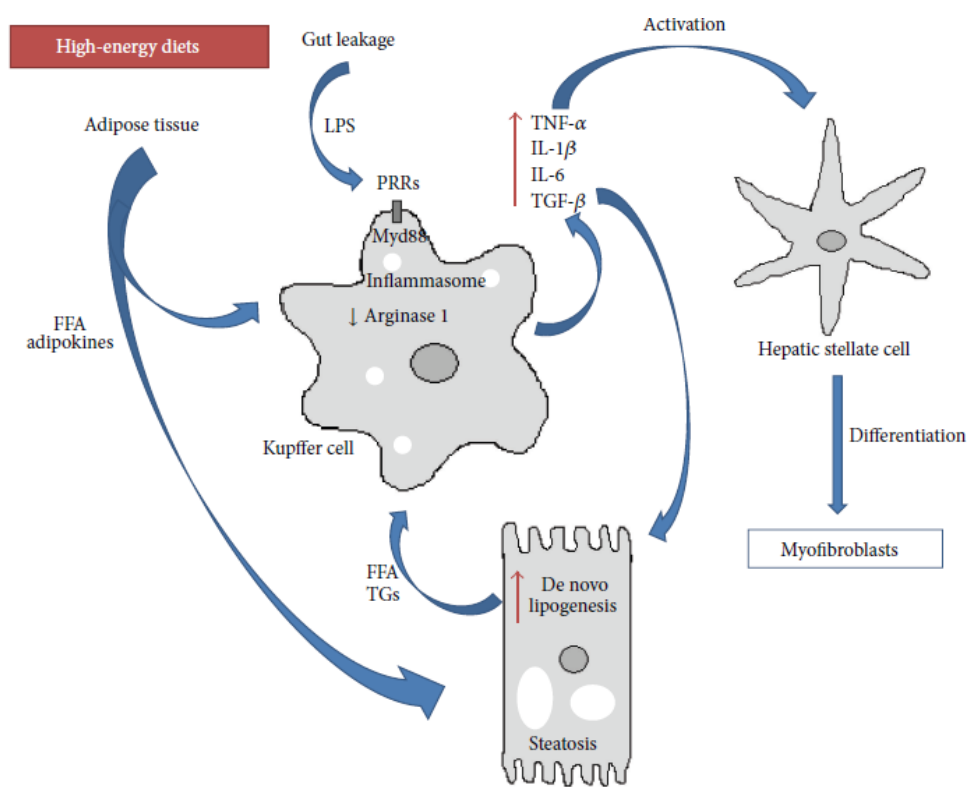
High-energy diets

Gut leakage

Activation

Adipose tissue

LPS

↑ TNF-$\alpha$
IL-1$\beta$
IL-6
TGF-$\beta$

PRRs

Myd88

Inflammasome

↓ Arginase 1

FFA
adipokines

Hepatic stellate cell

Differentiation

Kupffer cell

Myofibroblasts

FFA
TGs

↑ De novo lipogenesis

Steatosis